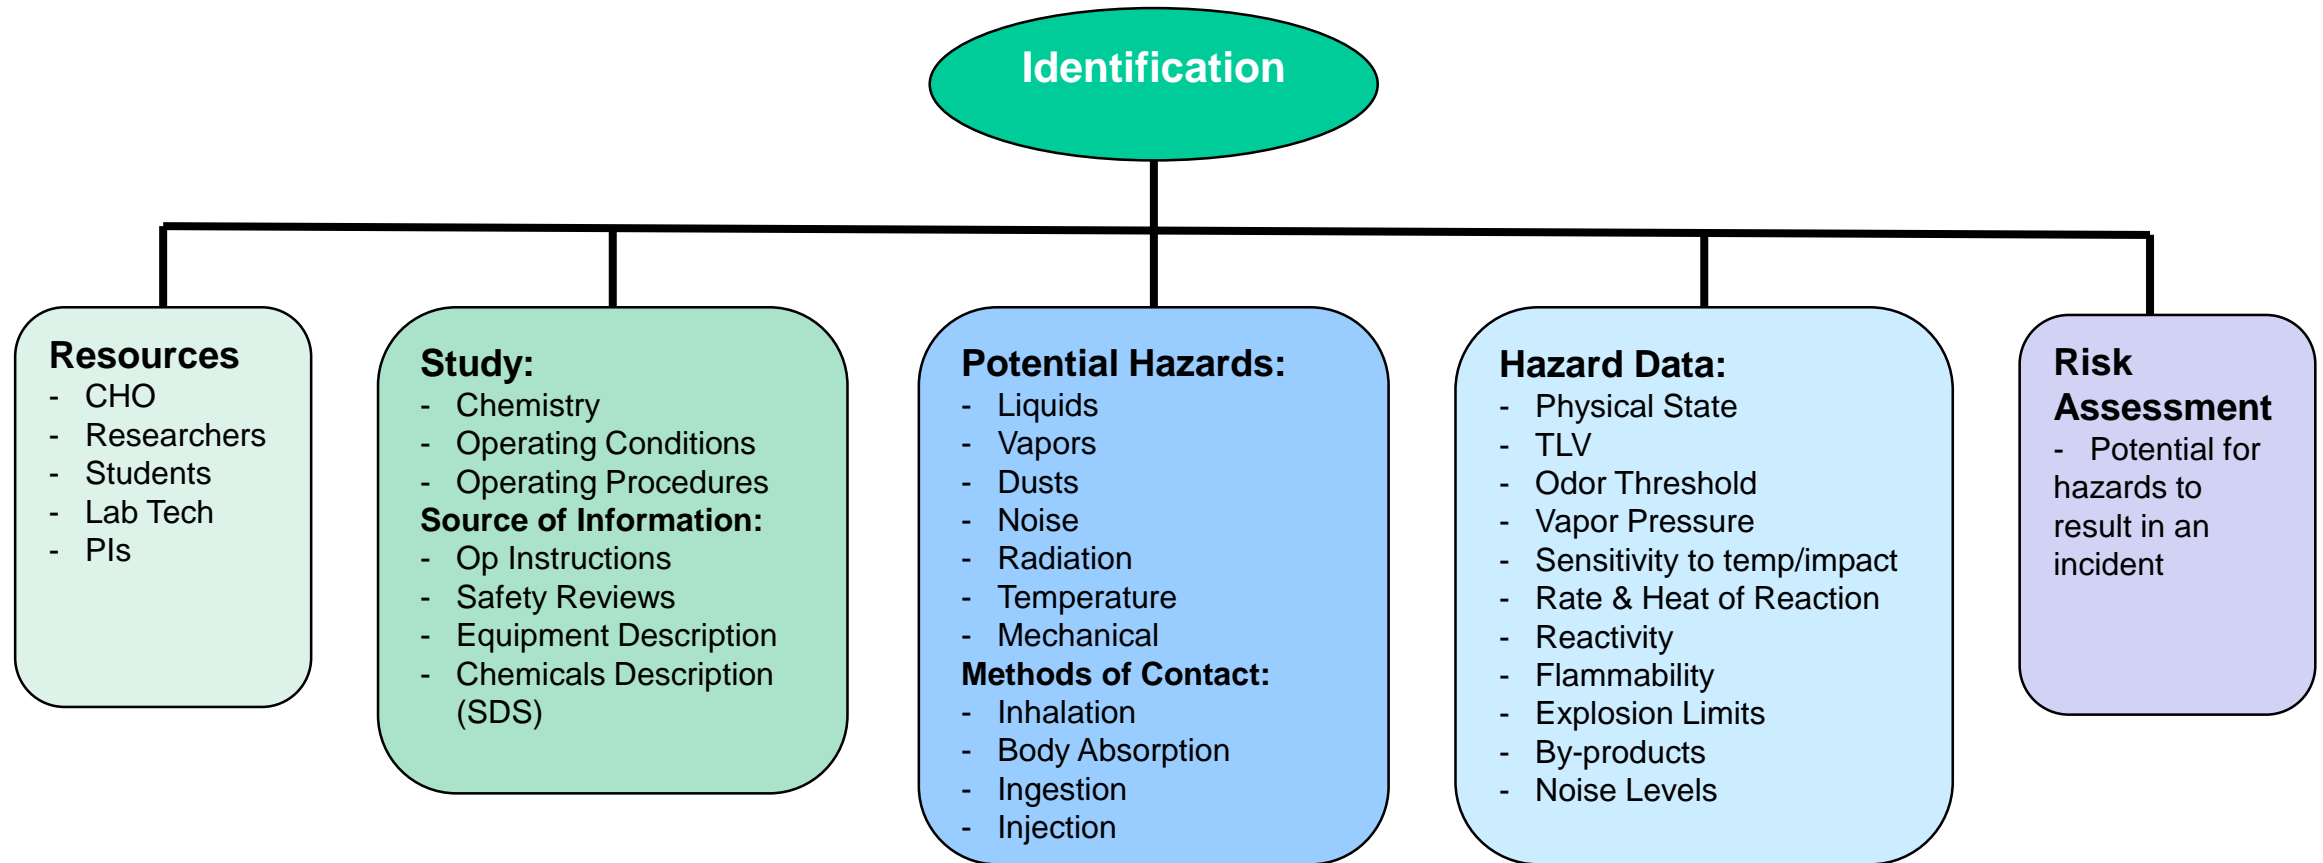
Identification

Resources
- CHO
- Researchers
- Students
- Lab Tech
- PIs

Study:
- Chemistry
- Operating Conditions
- Operating Procedures
Source of Information:
- Op Instructions
- Safety Reviews
- Equipment Description
- Chemicals Description (SDS)

Potential Hazards:
- Liquids
- Vapors
- Dusts
- Noise
- Radiation
- Temperature
- Mechanical
Methods of Contact:
- Inhalation
- Body Absorption
- Ingestion
- Injection

Hazard Data:
- Physical State
- TLV
- Odor Threshold
- Vapor Pressure
- Sensitivity to temp/impact
- Rate & Heat of Reaction
- Reactivity
- Flammability
- Explosion Limits
- By-products
- Noise Levels

Risk Assessment
- Potential for hazards to result in an incident